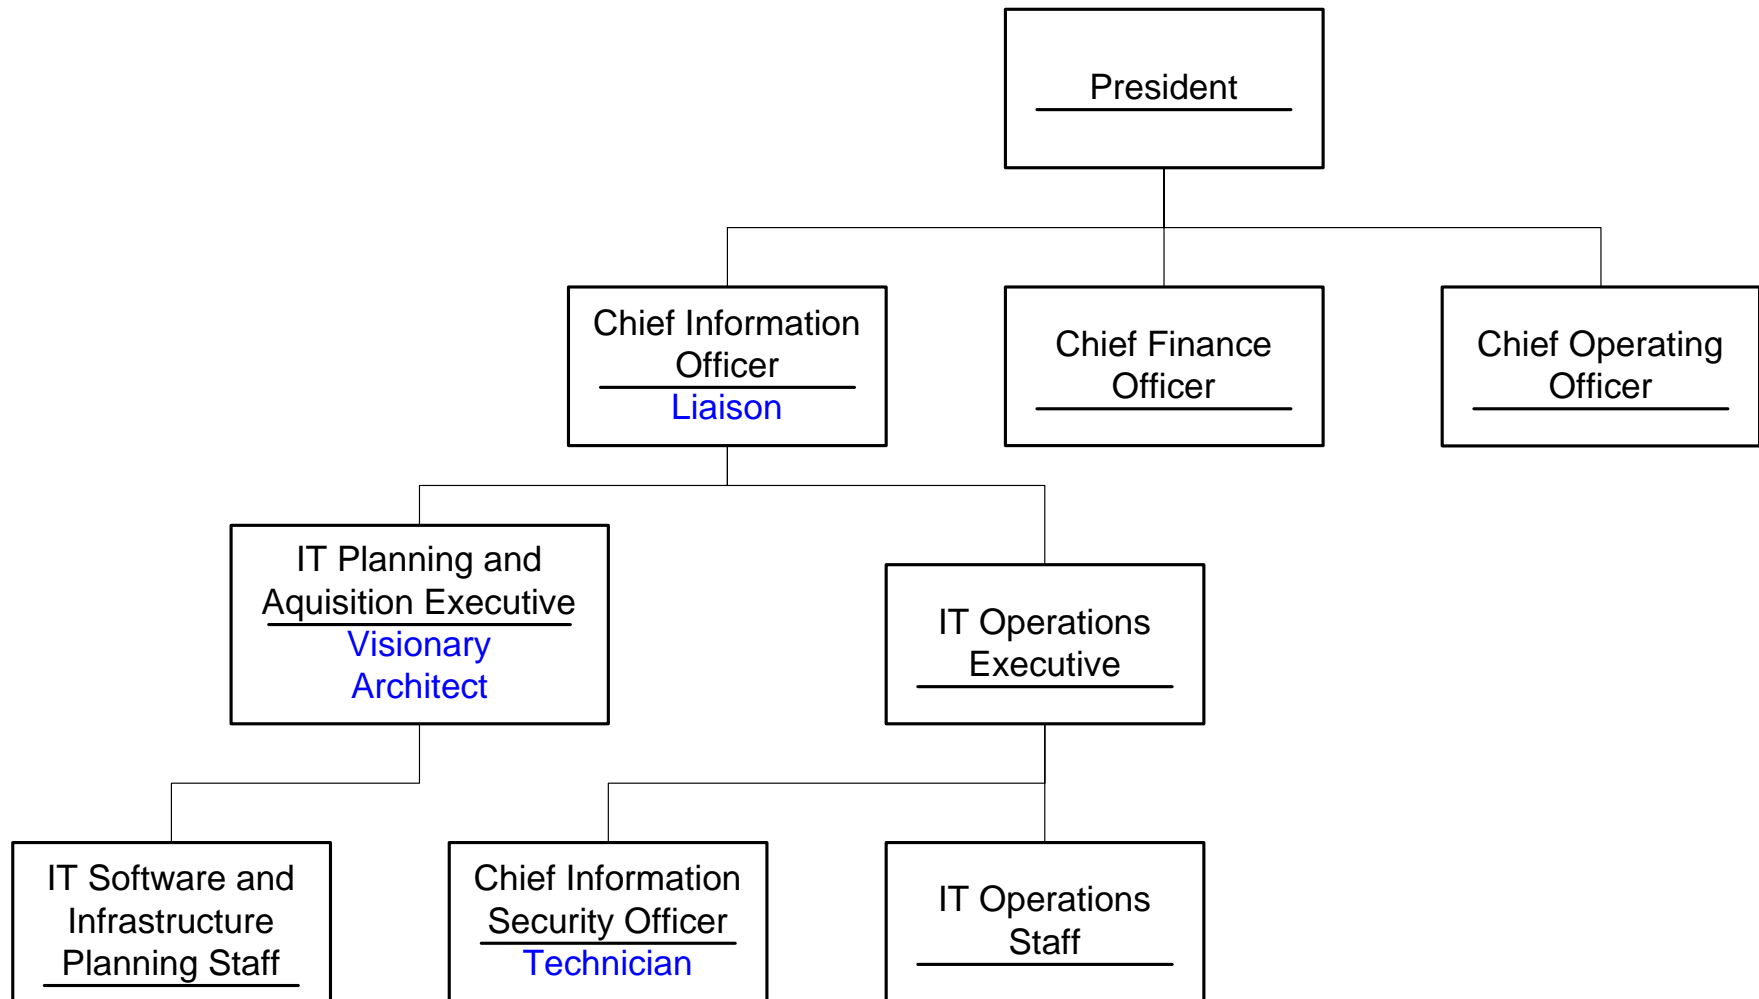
President

Chief Information Officer
Liaison

Chief Finance Officer

Chief Operating Officer

IT Planning and Aquisition Executive
Visionary Architect

IT Operations Executive

IT Software and Infrastructure Planning Staff

Chief Information Security Officer
Technician

IT Operations Staff